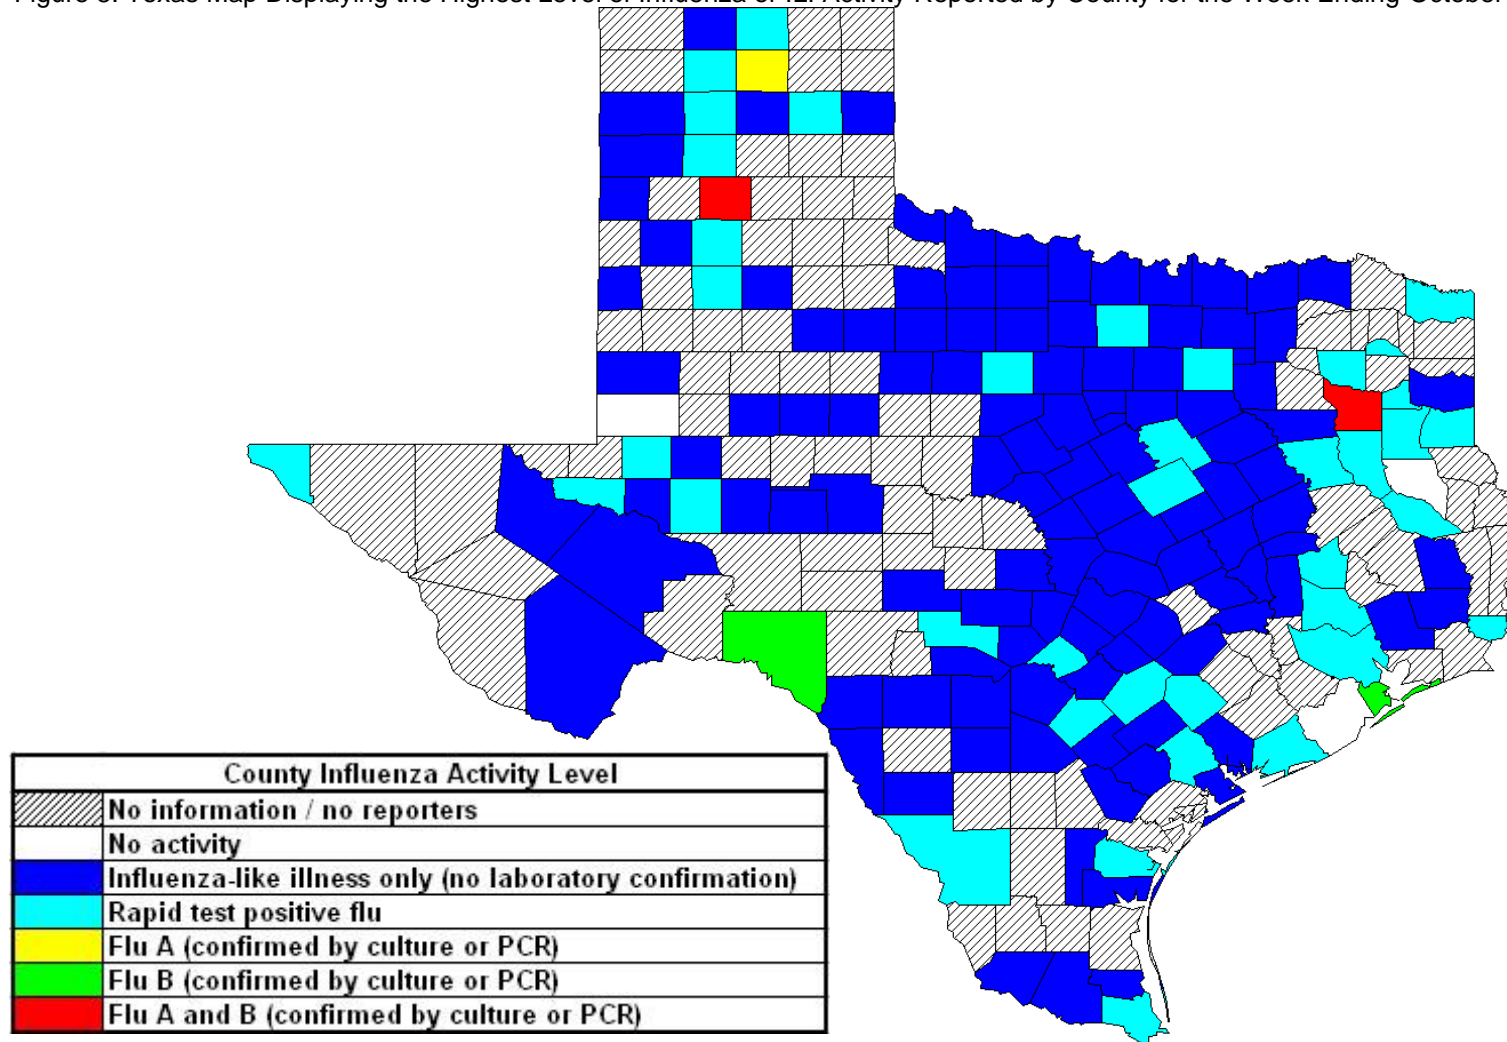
Figure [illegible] Texas Map Displaying the Highest Level of Influenza or ILI Activity Reported by County for the Week Ending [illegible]

| County Influenza Activity Level | |
|---|---|
| | No information / no reporters |
| | No activity |
| | Influenza-like illness only (no laboratory confirmation) |
| | Rapid test positive flu |
| | Flu A (confirmed by culture or PCR) |
| | Flu B (confirmed by culture or PCR) |
| | Flu A and B (confirmed by culture or PCR) |